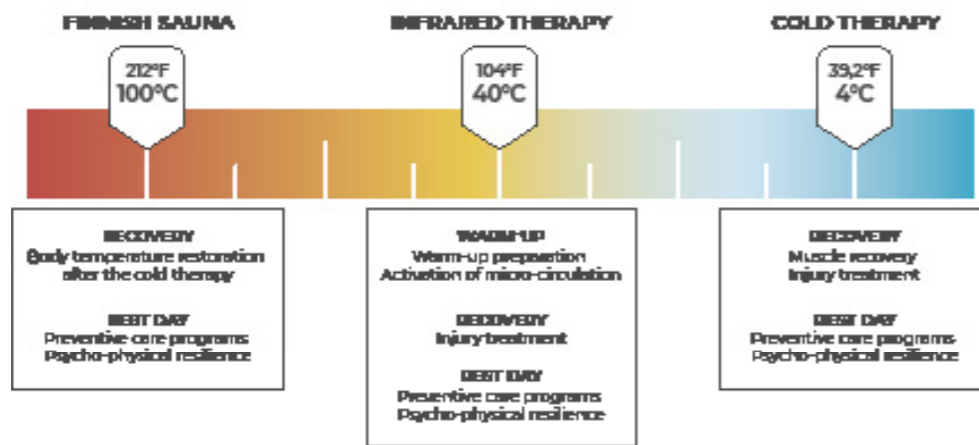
FINNISH SAUNA

212°F
100°C

INFRARED THERAPY

104°F
40°C

COLD THERAPY

39,2°F
4°C

RECOVERY
Body temperature restoration after the cold therapy

REST DAY
Preventive care programs
Psycho-physical resilience

WARM-UP
Warm-up preparation
Activation of micro-circulation

RECOVERY
Injury treatment

REST DAY
Preventive care programs
Psycho-physical resilience

RECOVERY
Muscle recovery
Injury treatment

REST DAY
Preventive care programs
Psycho-physical resilience